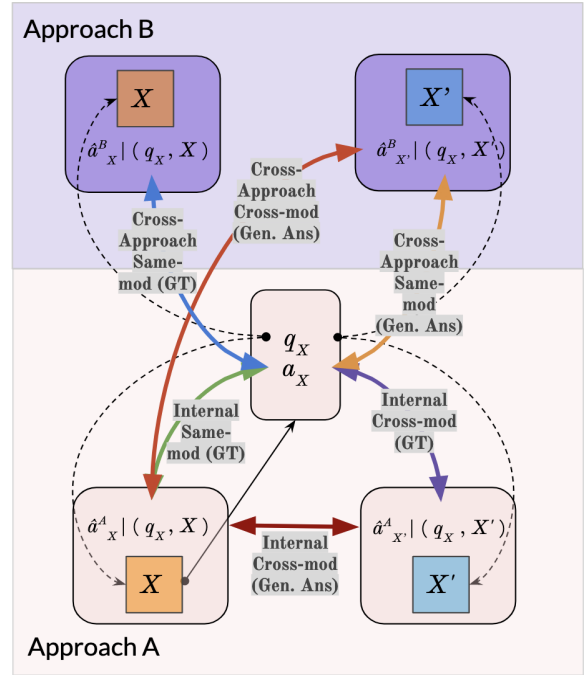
Approach B

$X$

$\hat{a}^{B}{}_{X} \mid (q_X, X)$

$X'$

$\hat{a}^{B}{}_{X'} \mid (q_X, X')$

Cross-Approach Cross-mod (Gen. Ans)

Cross-Approach Same-mod (GT)

Cross-Approach Same-mod (Gen. Ans)

$q_X$
$a_X$

Internal Same-mod (GT)

Internal Cross-mod (GT)

$\hat{a}^{A}{}_{X} \mid (q_X, X)$

$X$

Internal Cross-mod (Gen. Ans)

$\hat{a}^{A}{}_{X'} \mid (q_X, X')$

$X'$

Approach A